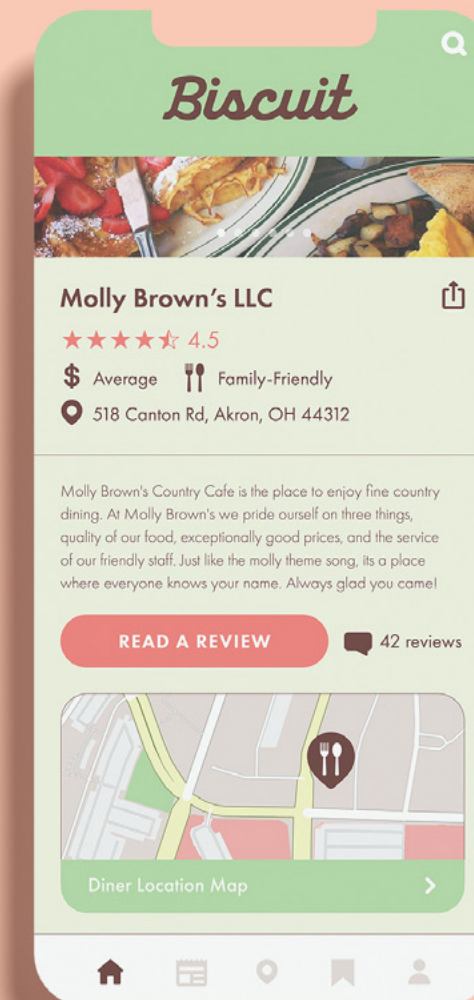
Biscuit

Molly Brown's LLC

4.5

Average

Family-Friendly

518 Canton Rd, Akron, OH 44312

Molly Brown's Country Cafe is the place to enjoy fine country dining. At Molly Brown's we pride ourself on three things, quality of our food, exceptionally good prices, and the service of our friendly staff. Just like the molly theme song, its a place where everyone knows your name. Always glad you came!

READ A REVIEW

42 reviews

Diner Location Map